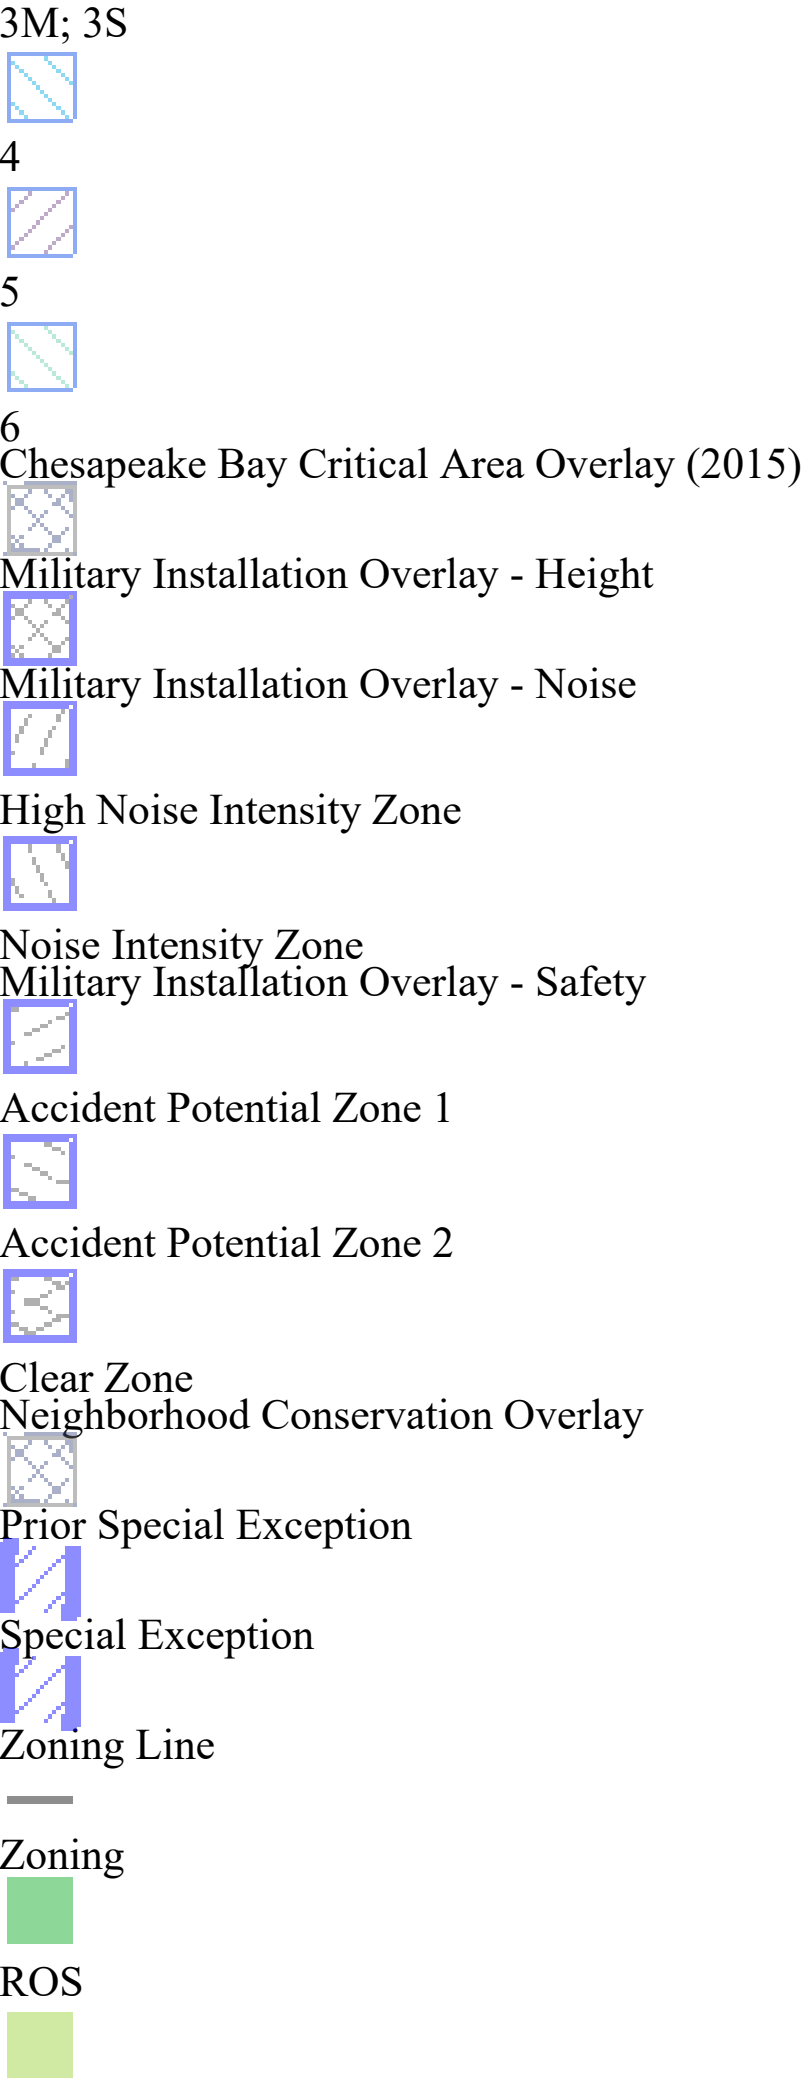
3M; 3S

4

5

6

Chesapeake Bay Critical Area Overlay (2015)

Military Installation Overlay - Height

Military Installation Overlay - Noise

High Noise Intensity Zone

Noise Intensity Zone

Military Installation Overlay - Safety

Accident Potential Zone 1

Accident Potential Zone 2

Clear Zone

Neighborhood Conservation Overlay

Prior Special Exception

Special Exception

Zoning Line

Zoning

ROS